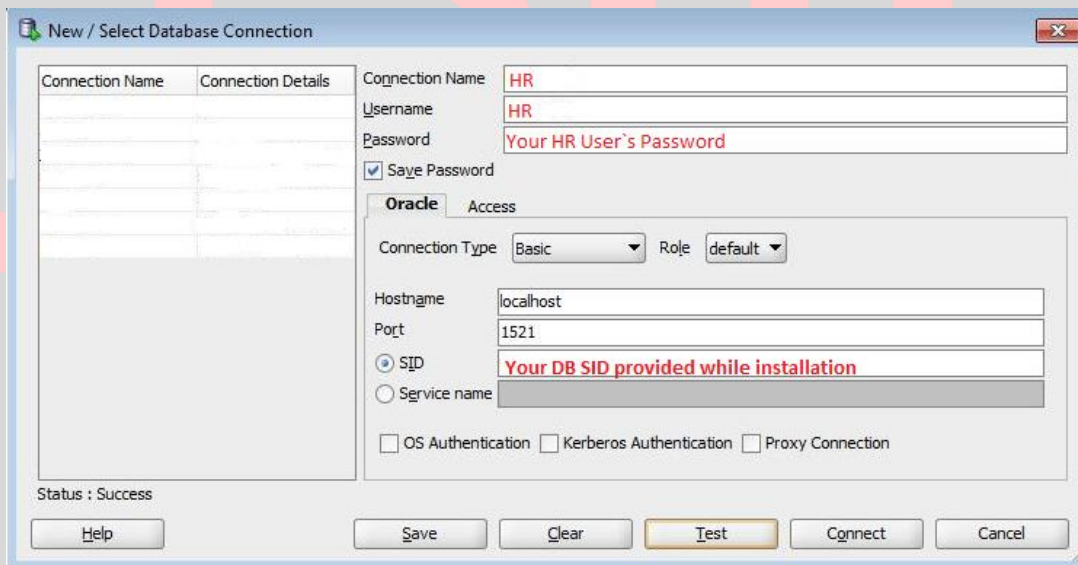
New / Select Database Connection

| Connection Name | Connection Details |
|---|---|

Connection Name HR
Username HR
Password Your HR User`s Password
Save Password

Oracle Access

Connection Type Basic Role default

Hostname localhost
Port 1521
SID Your DB SID provided while installation
Service name

OS Authentication Kerberos Authentication Proxy Connection

Status : Success

Help Save Clear Test Connect Cancel